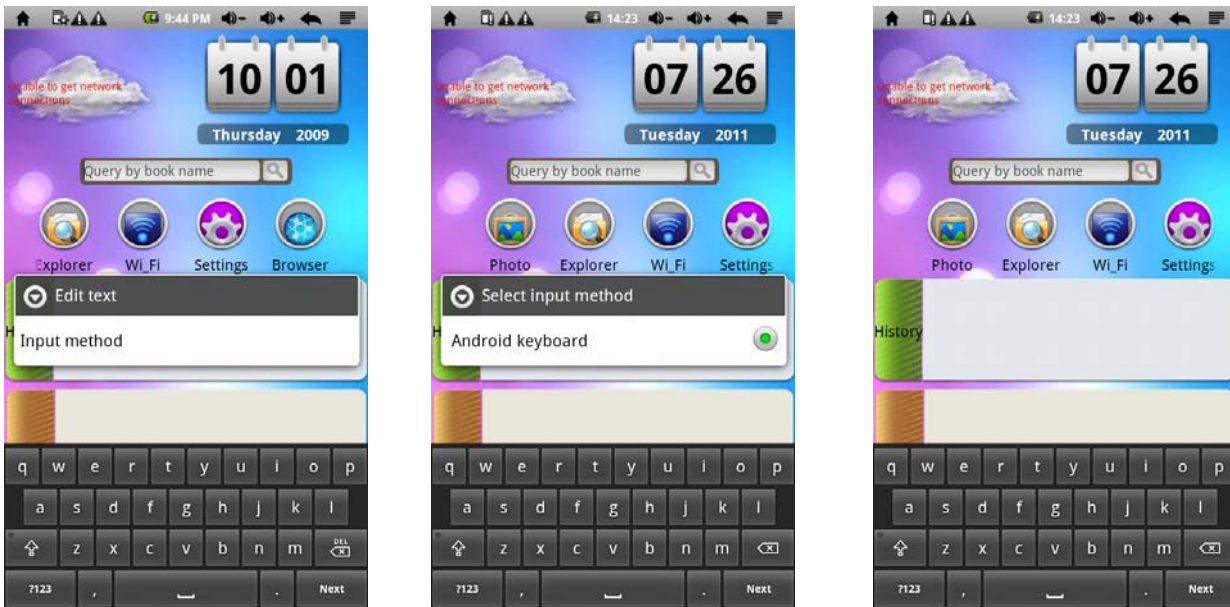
9:44 PM

10 01

Thursday 2009

Unable to get network connections

Query by book name

Explorer Wi_Fi Settings Browser

Edit text

Input method

q w e r t y u i o p
a s d f g h j k l
z x c v b n m DEL
?123 , . Next

14:23

07 26

Tuesday 2011

Unable to get network connections

Query by book name

Photo Explorer Wi_Fi Settings

Select input method

Android keyboard

q w e r t y u i o p
a s d f g h j k l
z x c v b n m
?123 , . Next

14:23

07 26

Tuesday 2011

Unable to get network connections

Query by book name

Photo Explorer Wi_Fi Settings

History

q w e r t y u i o p
a s d f g h j k l
z x c v b n m
?123 , . Next